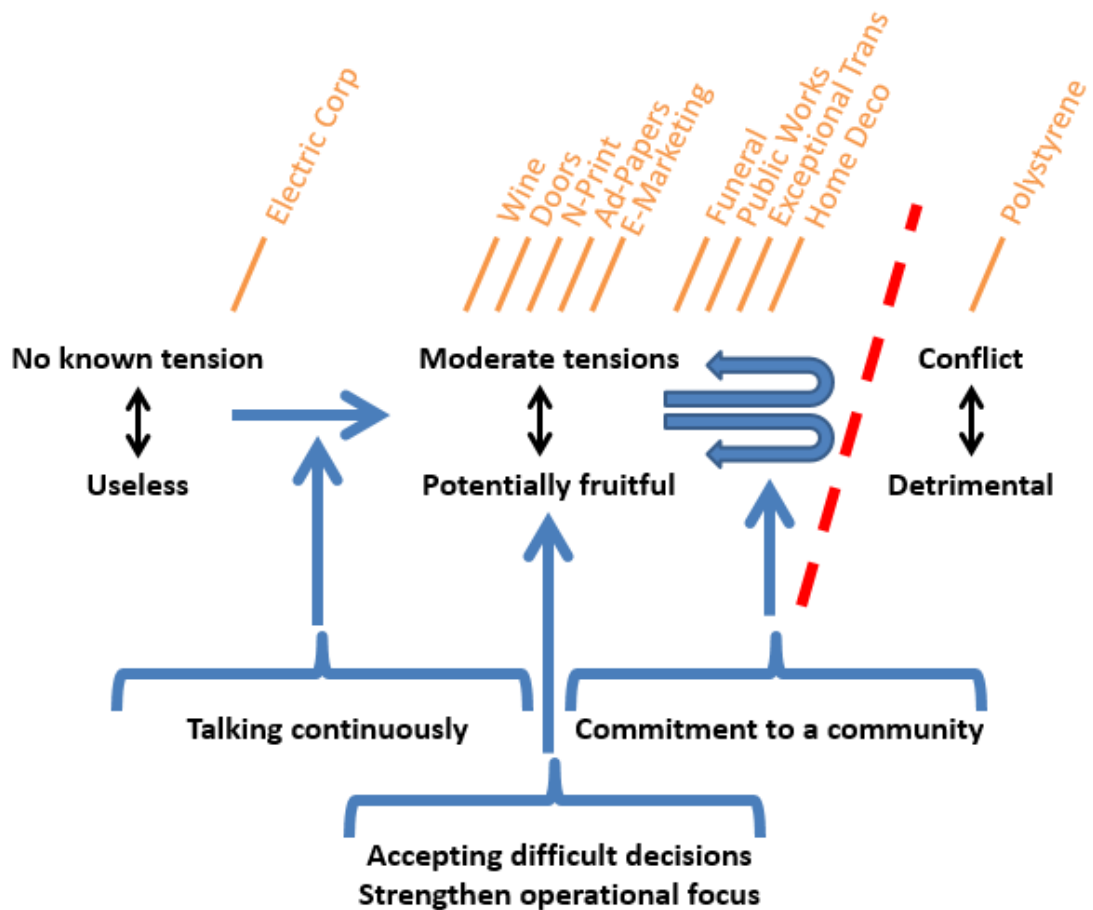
Electric Corp

Wine
Doors
N-Print
Ad-Papers
E-Marketing

Funeral
Public Works
Exceptional Trans
Home Deco

Polystyrene

No known tension
Useless

Moderate tensions
Potentially fruitful

Conflict
Detrimental

Talking continuously

Commitment to a community

Accepting difficult decisions
Strengthen operational focus